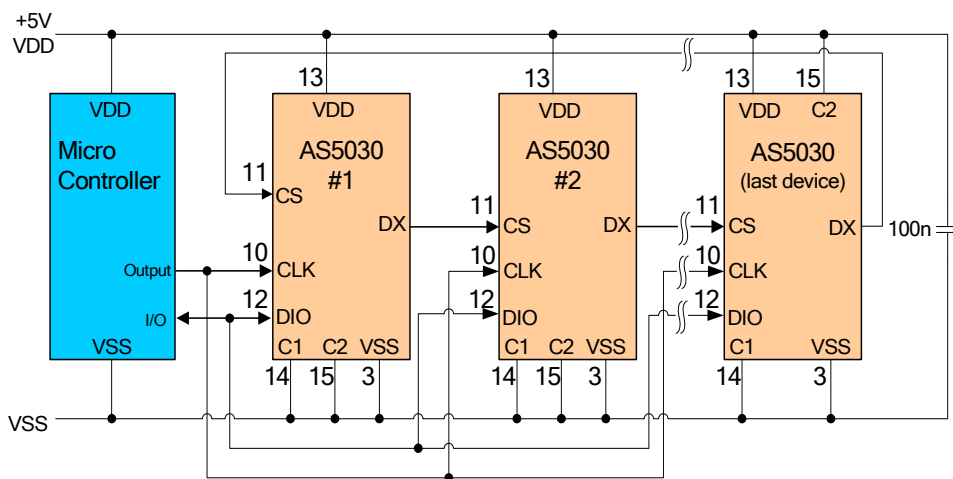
+5V
VDD

VDD
Micro Controller
Output
I/O
VSS

13
VDD
AS5030
#1
11
CS
DX
10
CLK
12
DIO
C1 C2 VSS
14 15 3

13
VDD
AS5030
#2
11
CS
DX
10
CLK
12
DIO
C1 C2 VSS
14 15 3

13 15
VDD C2
AS5030
(last device)
11
CS
DX
10
CLK
12
DIO
C1 VSS
14 3

100n

VSS